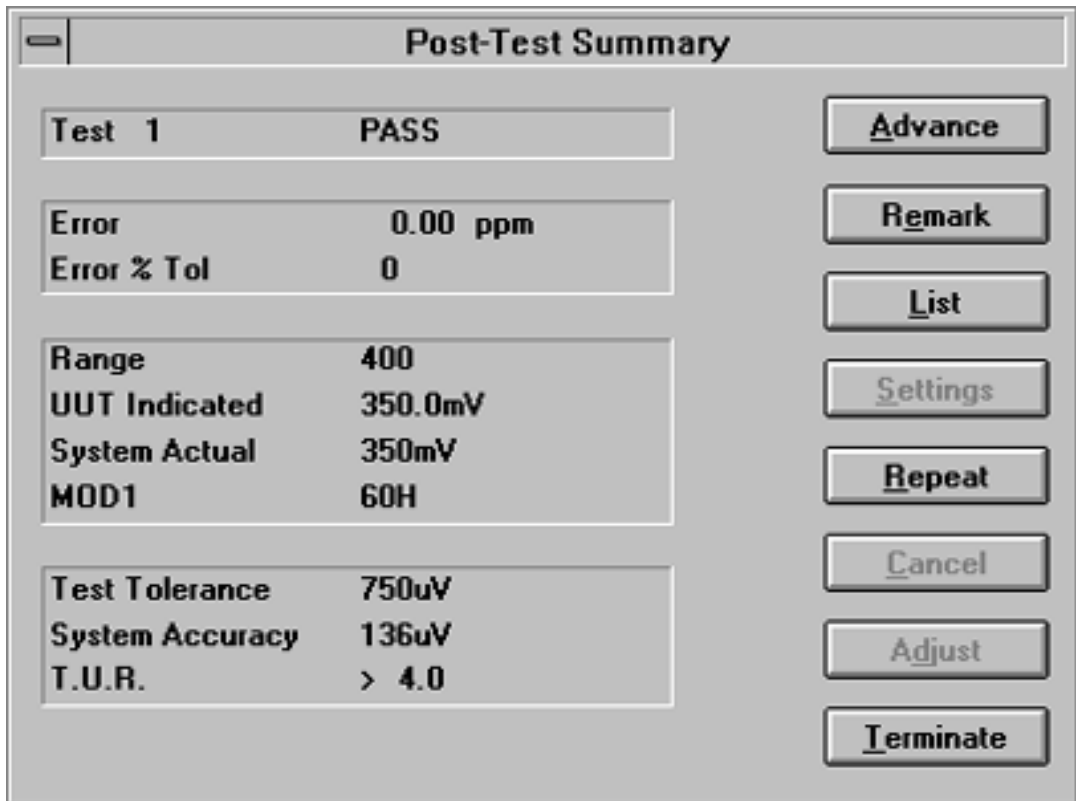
Post-Test Summary

Test 1 PASS

Error 0.00 ppm
Error % Tol 0

Range 400
UUT Indicated 350.0mV
System Actual 350mV
MOD1 60H

Test Tolerance 750uV
System Accuracy 136uV
T.U.R. > 4.0

Advance
Remark
List
Settings
Repeat
Cancel
Adjust
Terminate